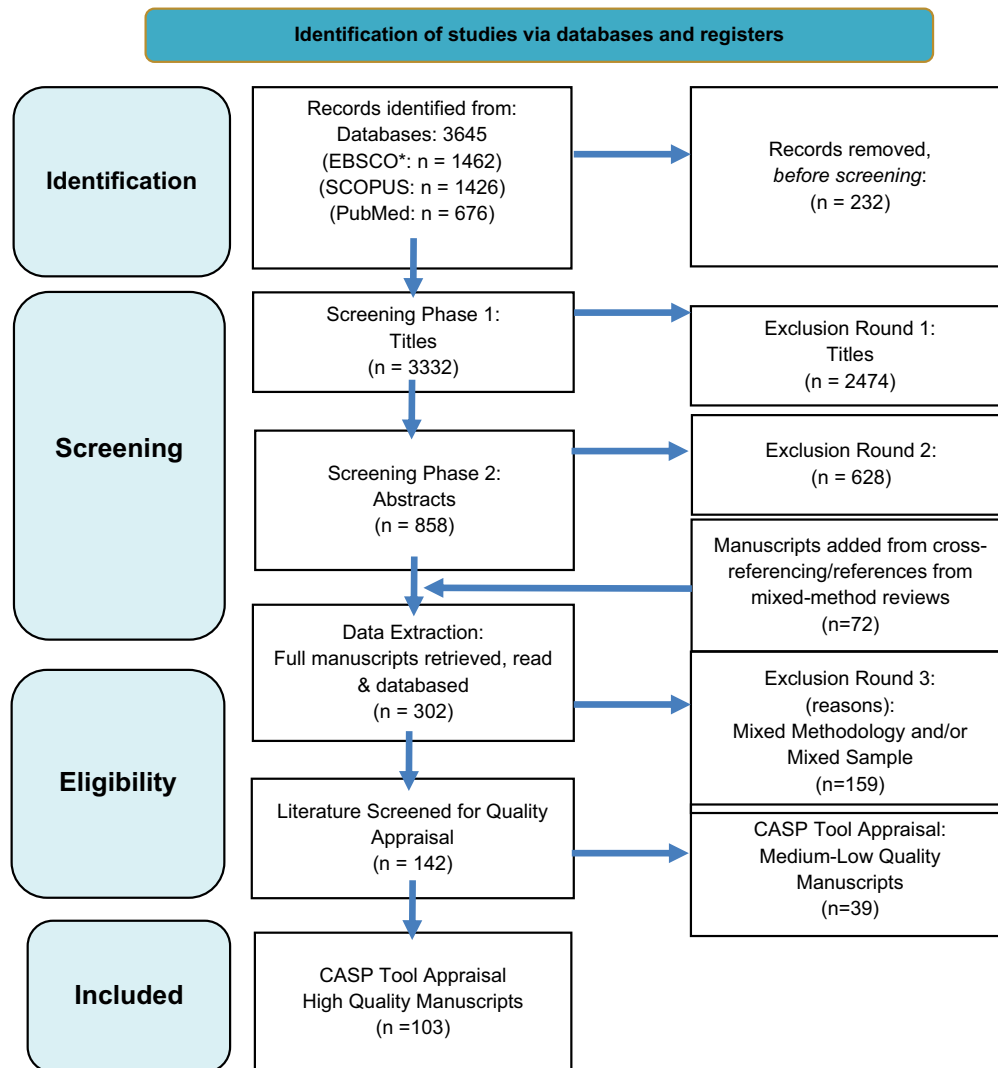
Identification of studies via databases and registers

Identification

Records identified from:
Databases: 3645
(EBSCO*: n = 1462)
(SCOPUS: n = 1426)
(PubMed: n = 676)

Records removed, *before screening*:
(n = 232)

Screening

Screening Phase 1:
Titles
(n = 3332)

Exclusion Round 1:
Titles
(n = 2474)

Screening Phase 2:
Abstracts
(n = 858)

Exclusion Round 2:
(n = 628)

Manuscripts added from cross-referencing/references from mixed-method reviews
(n=72)

Eligibility

Data Extraction:
Full manuscripts retrieved, read & databased
(n = 302)

Exclusion Round 3:
(reasons):
Mixed Methodology and/or Mixed Sample
(n=159)

Literature Screened for Quality Appraisal
(n = 142)

CASP Tool Appraisal:
Medium-Low Quality Manuscripts
(n=39)

Included

CASP Tool Appraisal
High Quality Manuscripts
(n =103)